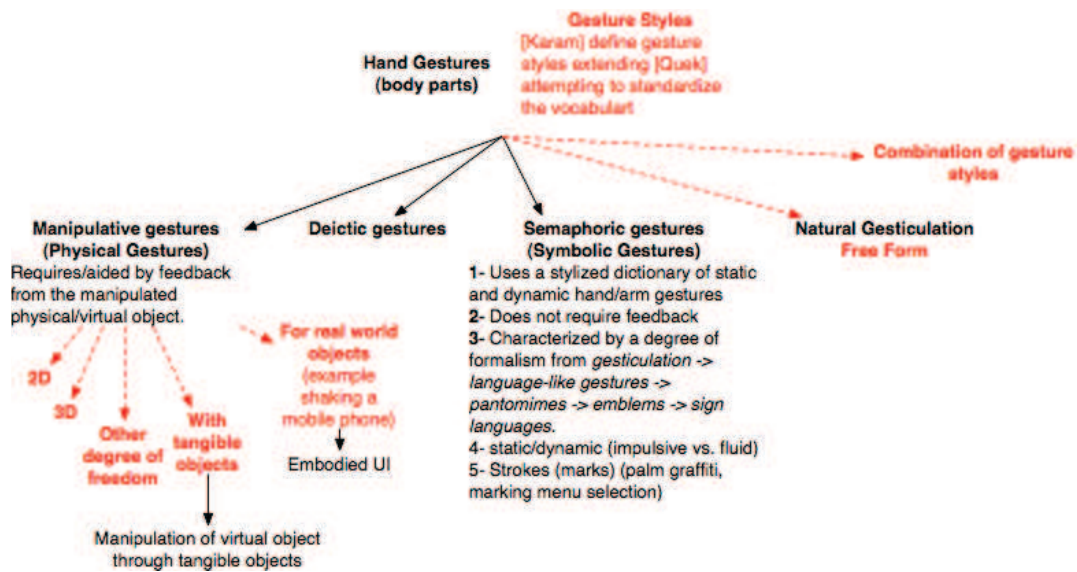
Hand Gestures
(body parts)

Gesture Styles
[Karam] define gesture styles extending ]Quek] attempting to standardize the vocabulart

Combination of gesture styles

Manipulative gestures
(Physical Gestures)
Requires/aided by feedback from the manipulated physical/virtual object.

Deictic gestures

Semaphoric gestures
(Symbolic Gestures)
1- Uses a stylized dictionary of static and dynamic hand/arm gestures
2- Does not require feedback
3- Characterized by a degree of formalism from gesticulation -> language-like gestures -> pantomimes -> emblems -> sign languages.
4- static/dynamic (impulsive vs. fluid)
5- Strokes (marks) (palm graffiti, marking menu selection)

Natural Gesticulation
Free Form

2D

3D

Other degree of freedom

With tangible objects

Manipulation of virtual object through tangible objects

For real world objects (example shaking a mobile phone)

Embodied UI